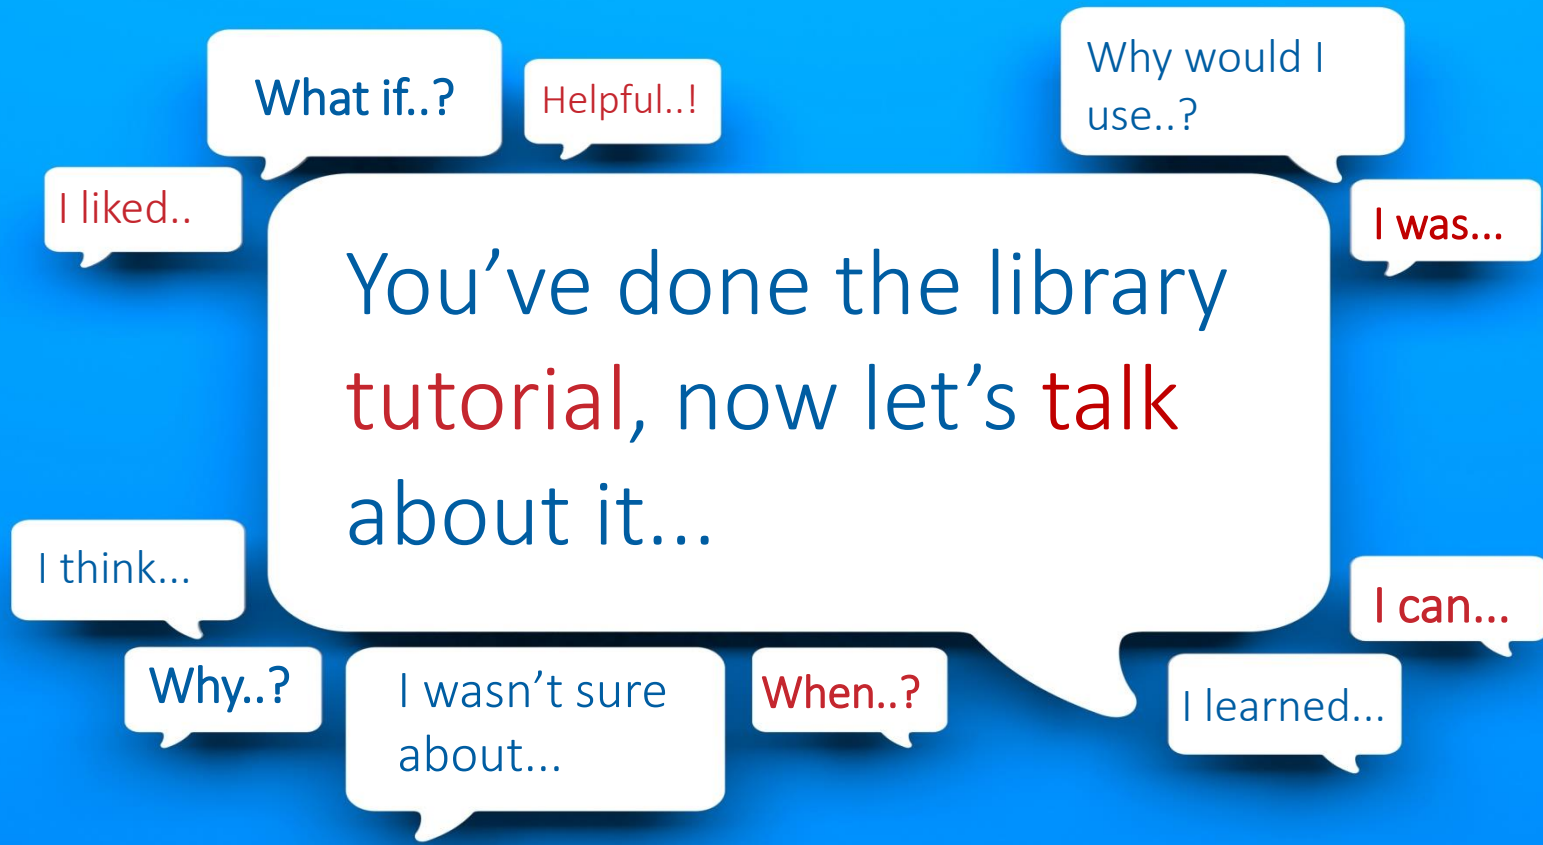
What if..?

Helpful..!

Why would I use..?

I liked..

I was...

You’ve done the library tutorial, now let’s talk about it...

I think...

I can...

Why..?

I wasn’t sure about...

When..?

I learned...